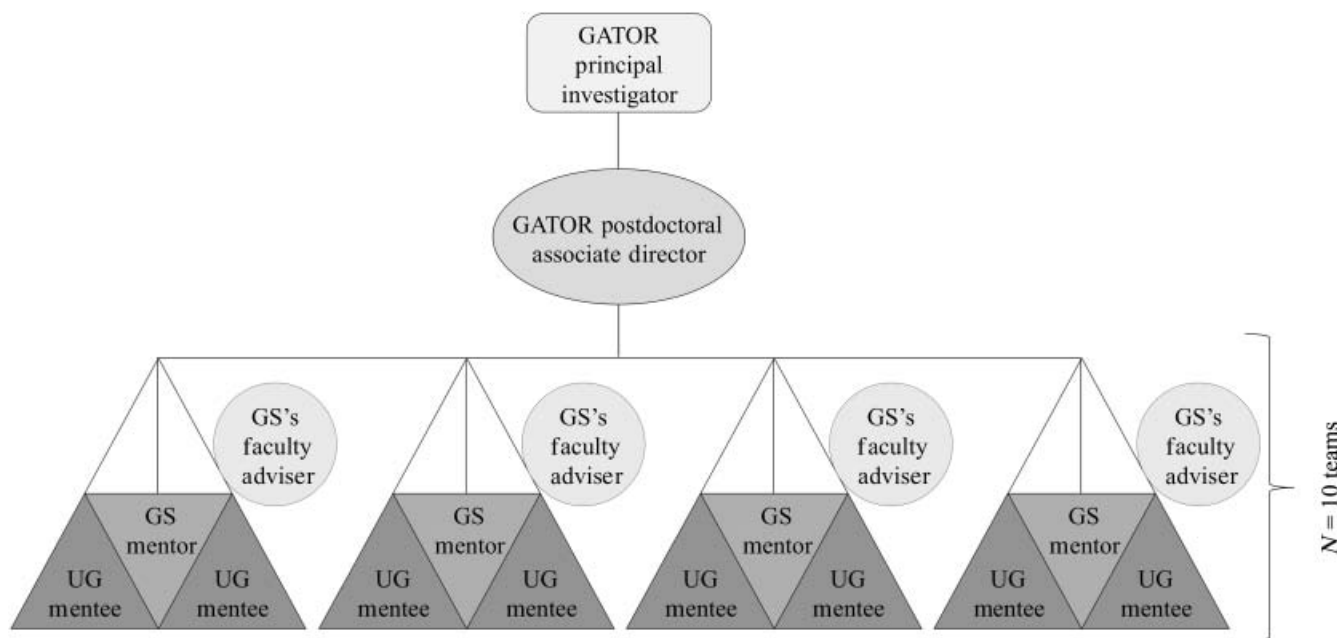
GATOR principal investigator

GATOR postdoctoral associate director

GS's faculty adviser

GS mentor

UG mentee

UG mentee

GS's faculty adviser

GS mentor

UG mentee

UG mentee

GS's faculty adviser

GS mentor

UG mentee

UG mentee

GS's faculty adviser

GS mentor

UG mentee

UG mentee

$N = 10$ teams